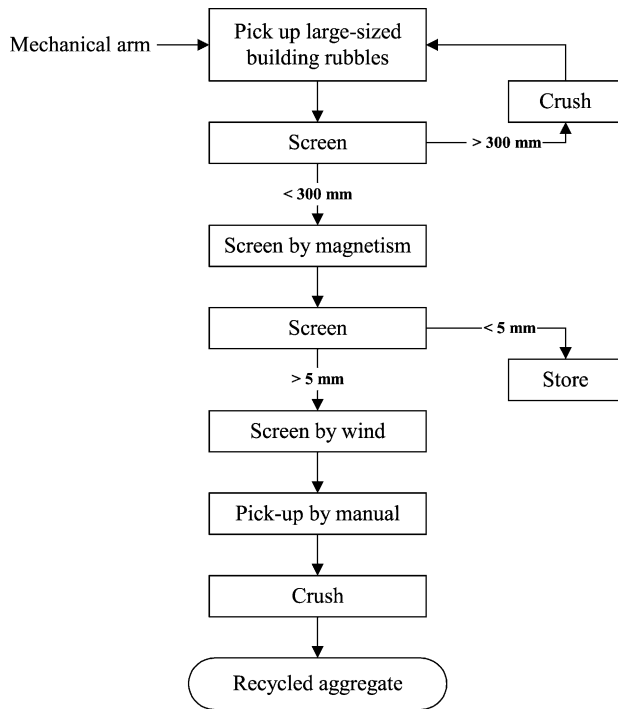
Mechanical arm

Pick up large-sized building rubbles

Crush

Screen

> 300 mm

< 300 mm

Screen by magnetism

Screen

< 5 mm

Store

> 5 mm

Screen by wind

Pick-up by manual

Crush

Recycled aggregate